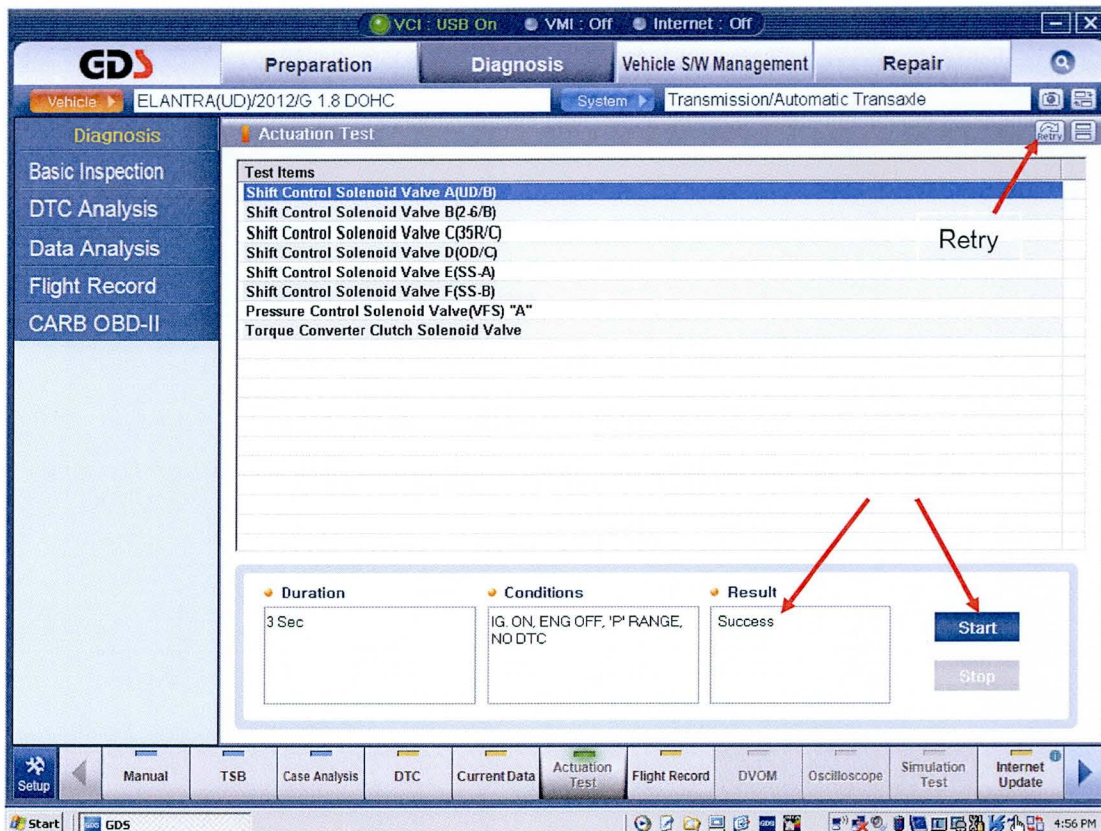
VCI : USB On VMI : Off Internet : Off

GDS

Preparation Diagnosis Vehicle S/W Management Repair

Vehicle ELANTRA(UD)/2012/G 1.8 DOHC System Transmission/Automatic Transaxle

Diagnosis
Basic Inspection
DTC Analysis
Data Analysis
Flight Record
CARB OBD-II

Actuation Test

Retry

| Test Items |
|---|
| Shift Control Solenoid Valve A(UD/B) |
| Shift Control Solenoid Valve B(2-6/B) |
| Shift Control Solenoid Valve C(35R/C) |
| Shift Control Solenoid Valve D(OD/C) |
| Shift Control Solenoid Valve E(SS-A) |
| Shift Control Solenoid Valve F(SS-B) |
| Pressure Control Solenoid Valve(VFS) "A" |
| Torque Converter Clutch Solenoid Valve |

Retry

Duration
3 Sec

Conditions
IG. ON, ENG OFF, 'P' RANGE, NO DTC

Result
Success

Start

Stop

Setup Manual TSB Case Analysis DTC Current Data Actuation Test Flight Record DVOM Oscilloscope Simulation Test Internet Update

Start GDS 4:56 PM